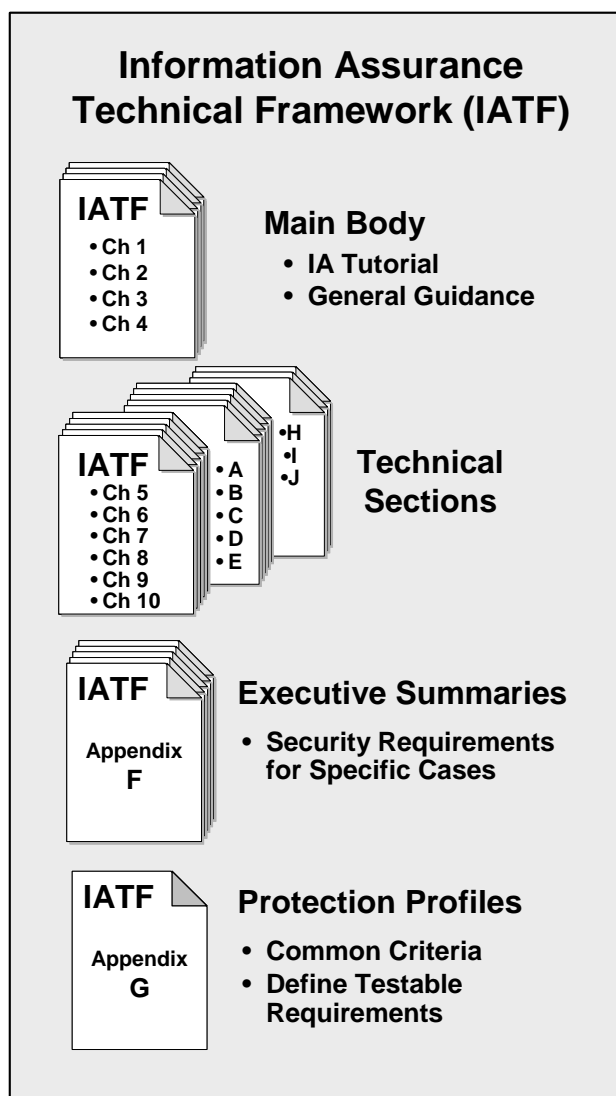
Information Assurance Technical Framework (IATF)

IATF
• Ch 1
• Ch 2
• Ch 3
• Ch 4

Main Body
• IA Tutorial
• General Guidance

IATF
• Ch 5
• Ch 6
• Ch 7
• Ch 8
• Ch 9
• Ch 10

• A
• B
• C
• D
• E

•H
•I
•J

Technical Sections

IATF
Appendix F

Executive Summaries
• Security Requirements for Specific Cases

IATF
Appendix G

Protection Profiles
• Common Criteria
• Define Testable Requirements